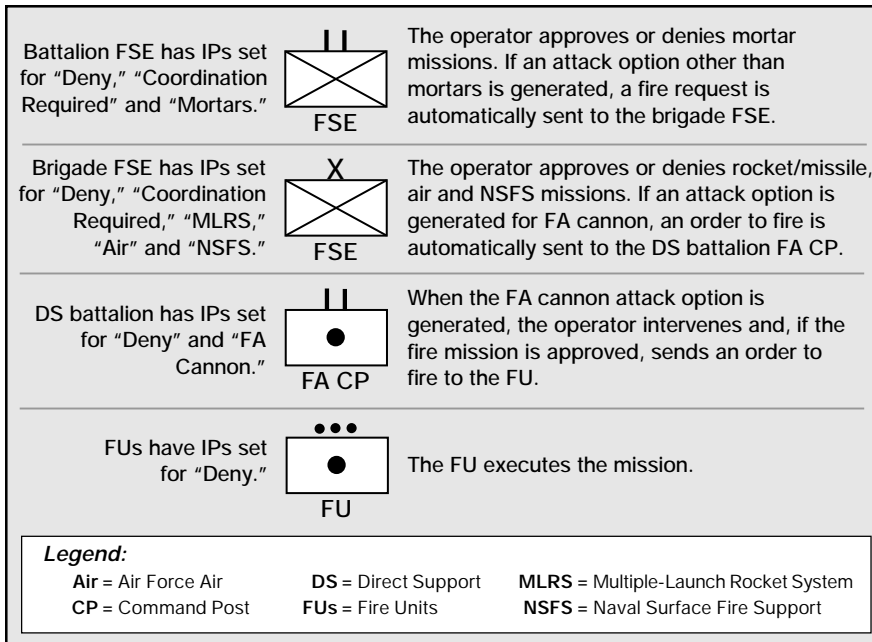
Battalion FSE has IPs set for "Deny," "Coordination Required" and "Mortars."

II

FSE

The operator approves or denies mortar missions. If an attack option other than mortars is generated, a fire request is automatically sent to the brigade FSE.

Brigade FSE has IPs set for "Deny," "Coordination Required," "MLRS," "Air" and "NSFS."

X

FSE

The operator approves or denies rocket/missile, air and NSFS missions. If an attack option is generated for FA cannon, an order to fire is automatically sent to the DS battalion FA CP.

DS battalion has IPs set for "Deny" and "FA Cannon."

II

FA CP

When the FA cannon attack option is generated, the operator intervenes and, if the fire mission is approved, sends an order to fire to the FU.

FUs have IPs set for "Deny."

•••

FU

The FU executes the mission.

Legend:
Air = Air Force Air
CP = Command Post
DS = Direct Support
FUs = Fire Units
MLRS = Multiple-Launch Rocket System
NSFS = Naval Surface Fire Support